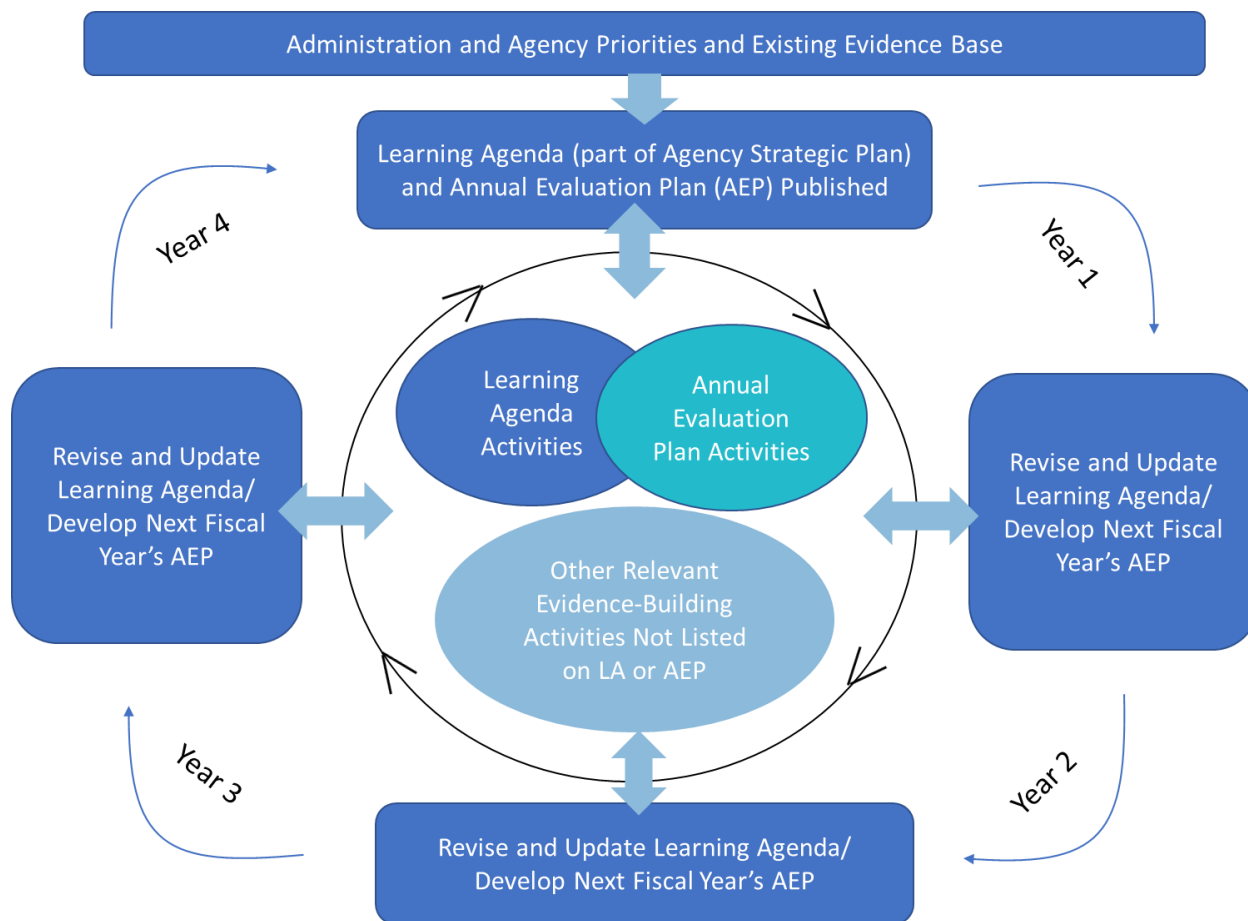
Administration and Agency Priorities and Existing Evidence Base

Learning Agenda (part of Agency Strategic Plan) and Annual Evaluation Plan (AEP) Published

Year 4

Year 1

Learning Agenda Activities

Annual Evaluation Plan Activities

Revise and Update Learning Agenda/ Develop Next Fiscal Year's AEP

Revise and Update Learning Agenda/ Develop Next Fiscal Year's AEP

Other Relevant Evidence-Building Activities Not Listed on LA or AEP

Year 3

Year 2

Revise and Update Learning Agenda/ Develop Next Fiscal Year's AEP